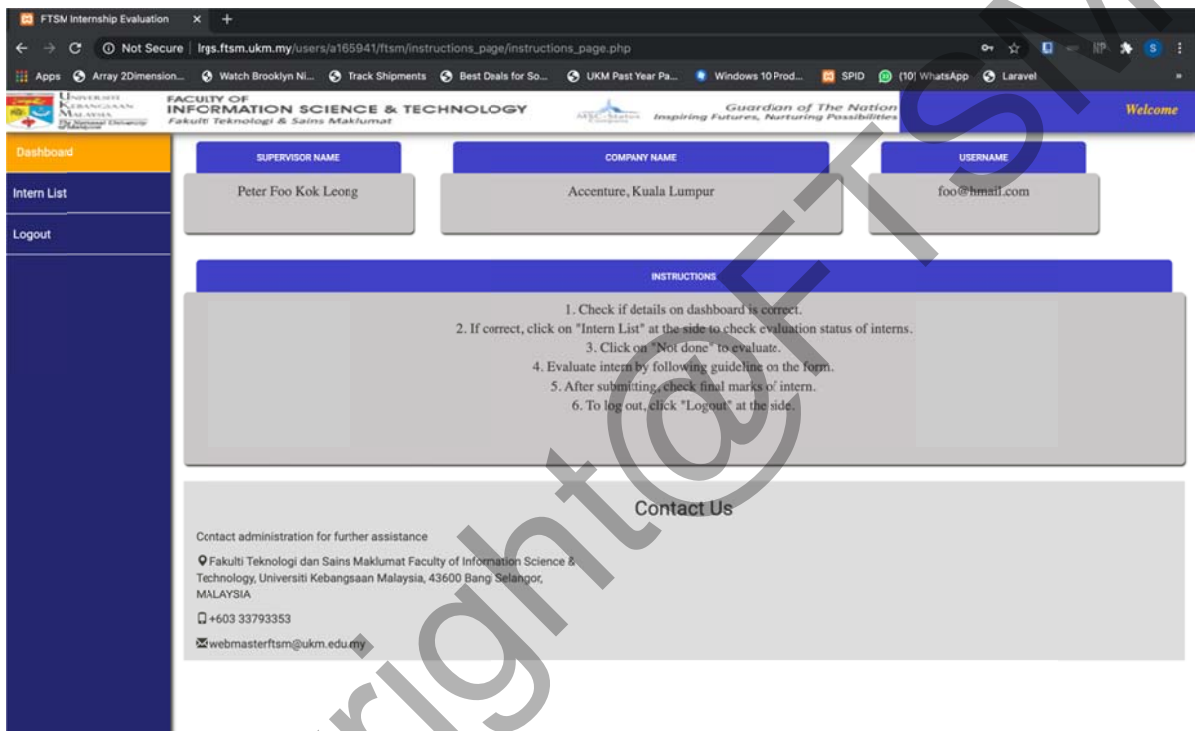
FTSM Internship Evaluation × +

Not Secure | lrgs.ftsm.ukm.my/users/a165941/ftsm/instructions_page/instructions_page.php

Apps Array 2Dimension... Watch Brooklyn Ni... Track Shipments Best Deals for So... UKM Past Year Pa... Windows 10 Prod... SPID (10) WhatsApp Laravel

Universiti Kebangsaan Malaysia The National University of Malaysia

FACULTY OF INFORMATION SCIENCE & TECHNOLOGY
Fakulti Teknologi & Sains Maklumat

MSC Status Company

Guardian of The Nation
Inspiring Futures, Nurturing Possibilities

Welcome

Dashboard

Intern List

Logout

SUPERVISOR NAME

Peter Foo Kok Leong

COMPANY NAME

Accenture, Kuala Lumpur

USERNAME

foo@hmail.com

INSTRUCTIONS

1. Check if details on dashboard is correct.
2. If correct, click on "Intern List" at the side to check evaluation status of interns.
3. Click on "Not done" to evaluate.
4. Evaluate intern by following guideline on the form.
5. After submitting, check final marks of intern.
6. To log out, click "Logout" at the side.

Contact Us

Contact administration for further assistance

Fakulti Teknologi dan Sains Maklumat Faculty of Information Science & Technology, Universiti Kebangsaan Malaysia, 43600 Bangi Selangor, MALAYSIA

+603 33793353

webmasterftsm@ukm.edu.my

Copyright@FTSM